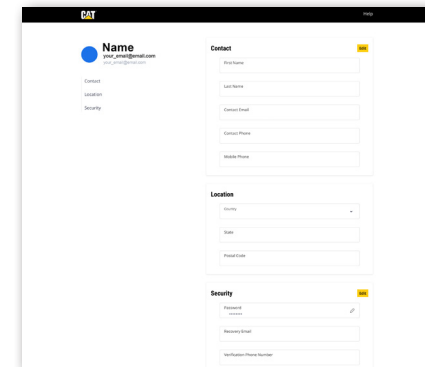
CAT

Help

Name
your_email@email.com
your_email@email.com

Contact
Location
Security

Contact
Edit

First Name
Last Name
Contact Email
Contact Phone
Mobile Phone

Location

Country
State
Postal Code

Security
Edit

Password
•••••••
Recovery Email
Verification Phone Number